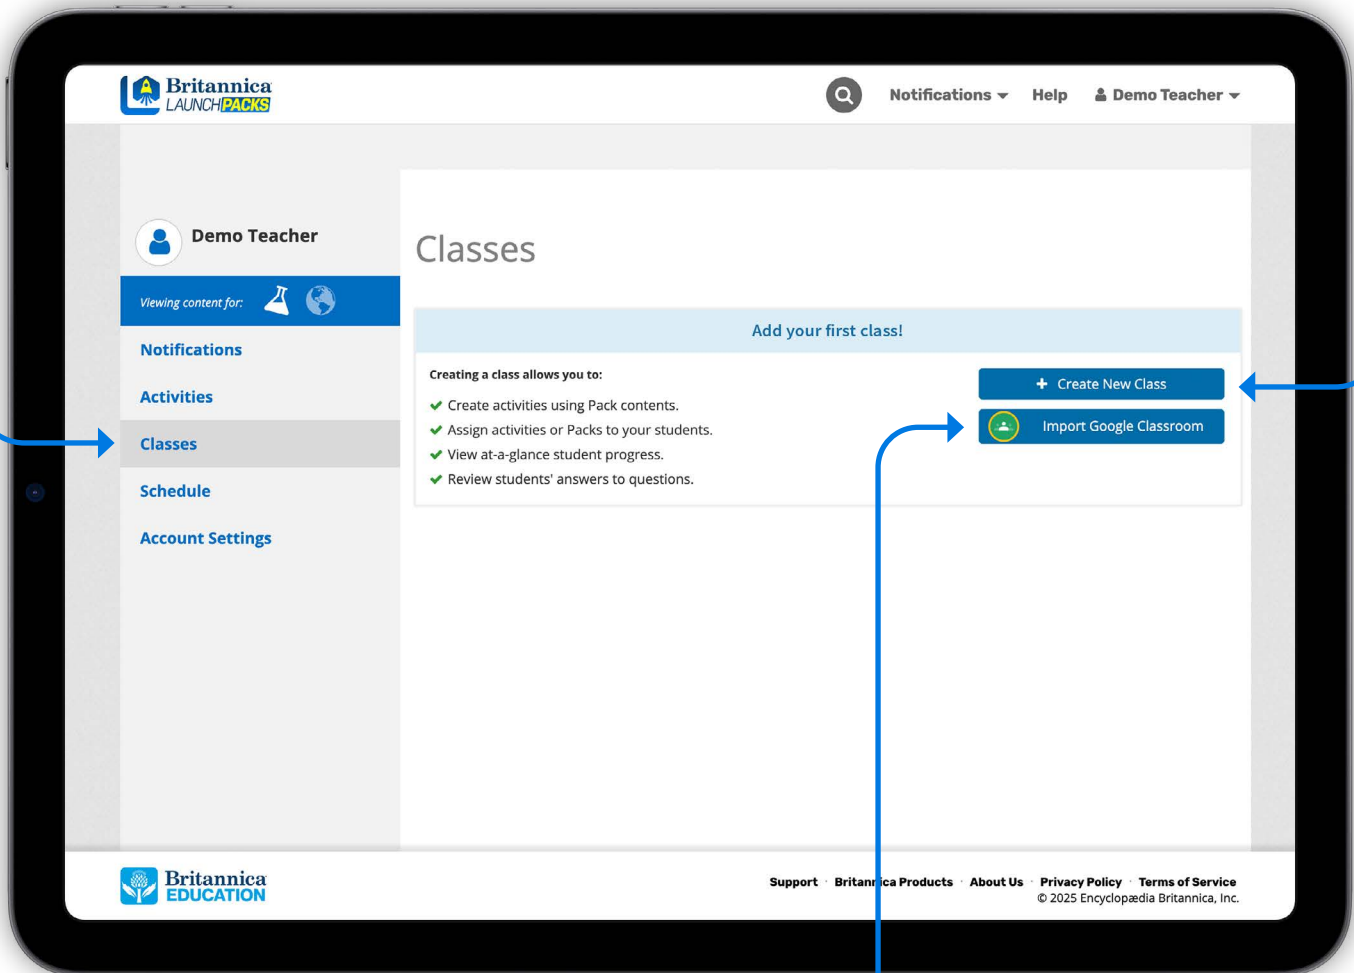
Britannica LAUNCHPACKS

Notifications Help Demo Teacher

Demo Teacher

Viewing content for:

Notifications

Activities

Classes

Schedule

Account Settings

Classes

Add your first class!

Creating a class allows you to:

Create activities using Pack contents.
Assign activities or Packs to your students.
View at-a-glance student progress.
Review students' answers to questions.

+ Create New Class

Import Google Classroom

Britannica EDUCATION

Support · Britann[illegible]ca Products · About Us · Privacy Policy · Terms of Service
© 2025 Encyclopædia Britannica, Inc.